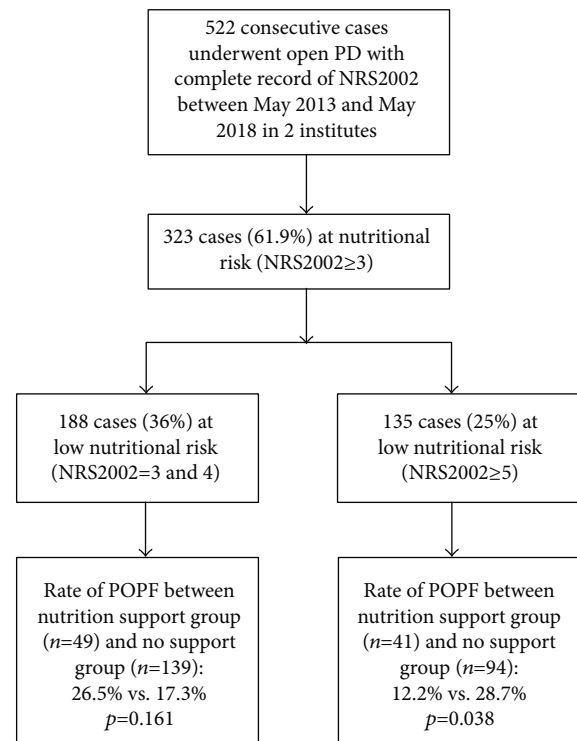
522 consecutive cases underwent open PD with complete record of NRS2002 between May 2013 and May 2018 in 2 institutes

323 cases (61.9%) at nutritional risk (NRS2002≥3)

188 cases (36%) at low nutritional risk (NRS2002=3 and 4)

135 cases (25%) at low nutritional risk (NRS2002≥5)

Rate of POPF between nutrition support group ($n$=49) and no support group ($n$=139): 26.5% vs. 17.3% $p$=0.161

Rate of POPF between nutrition support group ($n$=41) and no support group ($n$=94): 12.2% vs. 28.7% $p$=0.038